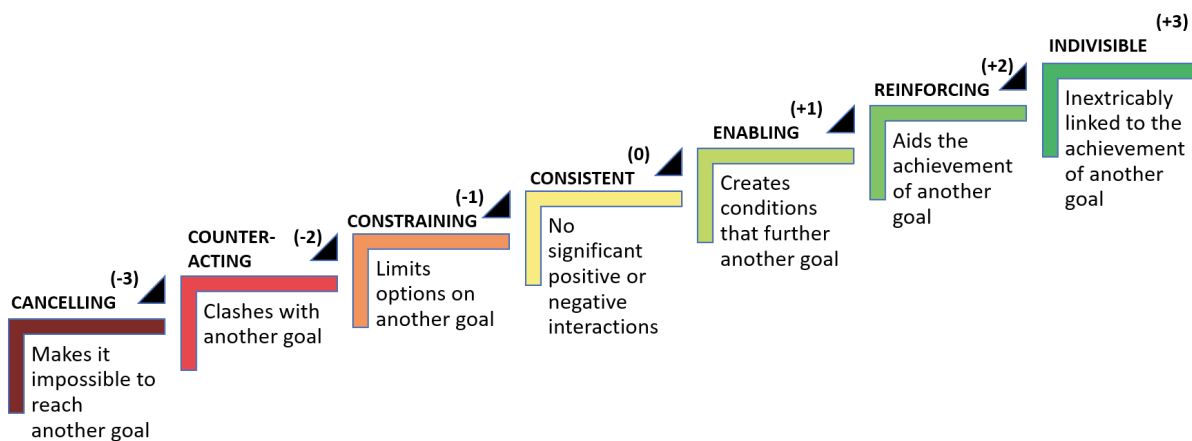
(-3)
CANCELLING
Makes it impossible to reach another goal

COUNTER-ACTING (-2)
Clashes with another goal

(-1)
CONSTRAINING
Limits options on another goal

(0)
CONSISTENT
No significant positive or negative interactions

(+1)
ENABLING
Creates conditions that further another goal

(+2)
REINFORCING
Aids the achievement of another goal

(+3)
INDIVISIBLE
Inextricably linked to the achievement of another goal